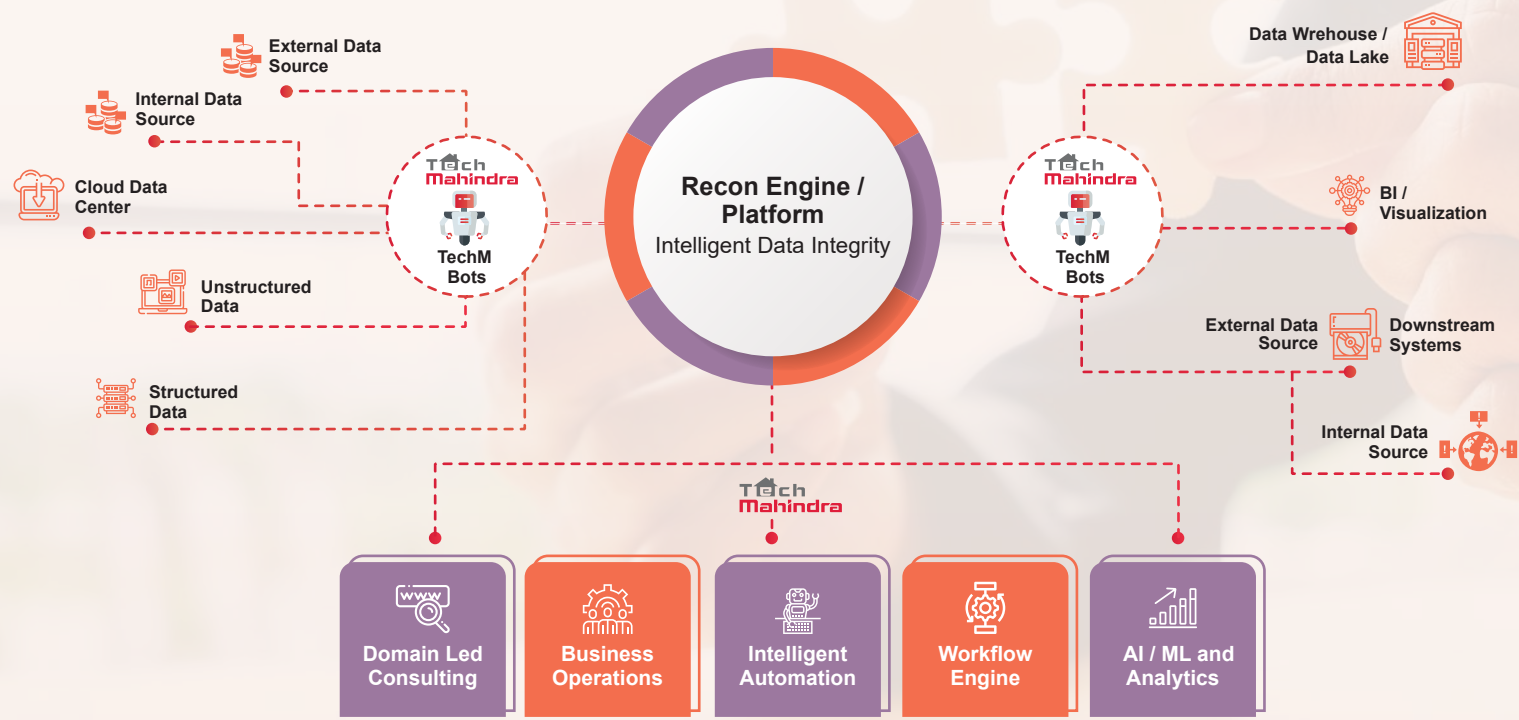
External Data Source

Internal Data Source

Cloud Data Center

Unstructured Data

Structured Data

Tech Mahindra

TechM Bots

Recon Engine / Platform
Intelligent Data Integrity

Data Wrehouse / Data Lake

Tech Mahindra

TechM Bots

BI / Visualization

External Data Source

Downstream Systems

Internal Data Source

Tech Mahindra

www

Domain Led Consulting

Business Operations

Intelligent Automation

Workflow Engine

AI / ML and Analytics